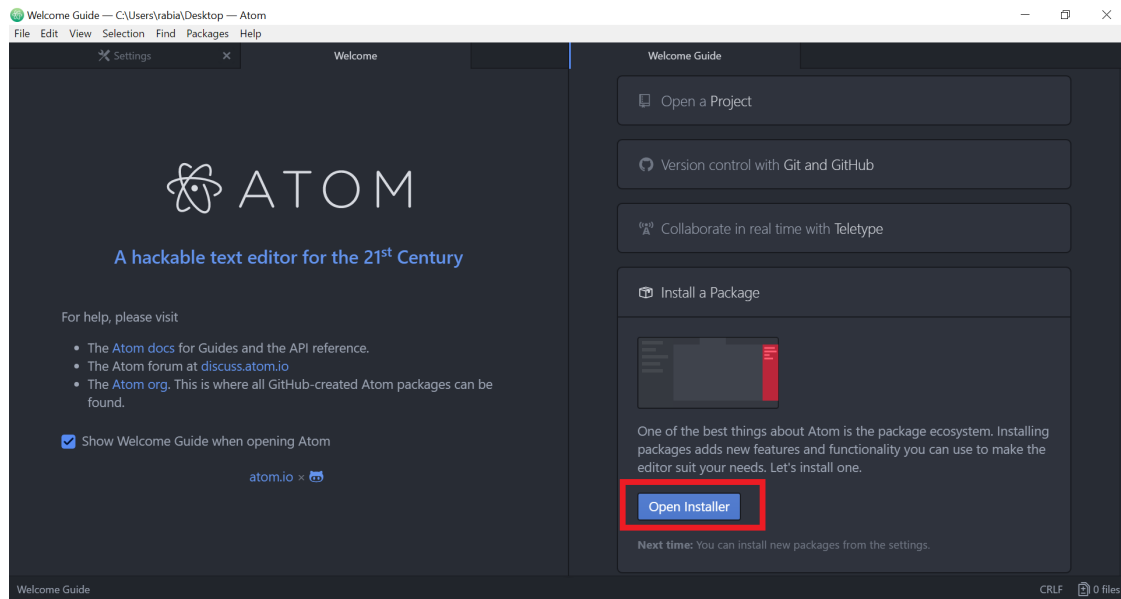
Welcome Guide — C:\Users\rabia\Desktop — Atom

File Edit View Selection Find Packages Help

Settings

Welcome

Welcome Guide

ATOM

A hackable text editor for the 21$^{st}$ Century

For help, please visit

- The Atom docs for Guides and the API reference.
- The Atom forum at discuss.atom.io
- The Atom org. This is where all GitHub-created Atom packages can be found.

Show Welcome Guide when opening Atom

atom.io ×

Open a Project

Version control with Git and GitHub

Collaborate in real time with Teletype

Install a Package

One of the best things about Atom is the package ecosystem. Installing packages adds new features and functionality you can use to make the editor suit your needs. Let's install one.

Open Installer

Next time: You can install new packages from the settings.

Welcome Guide

CRLF 0 files